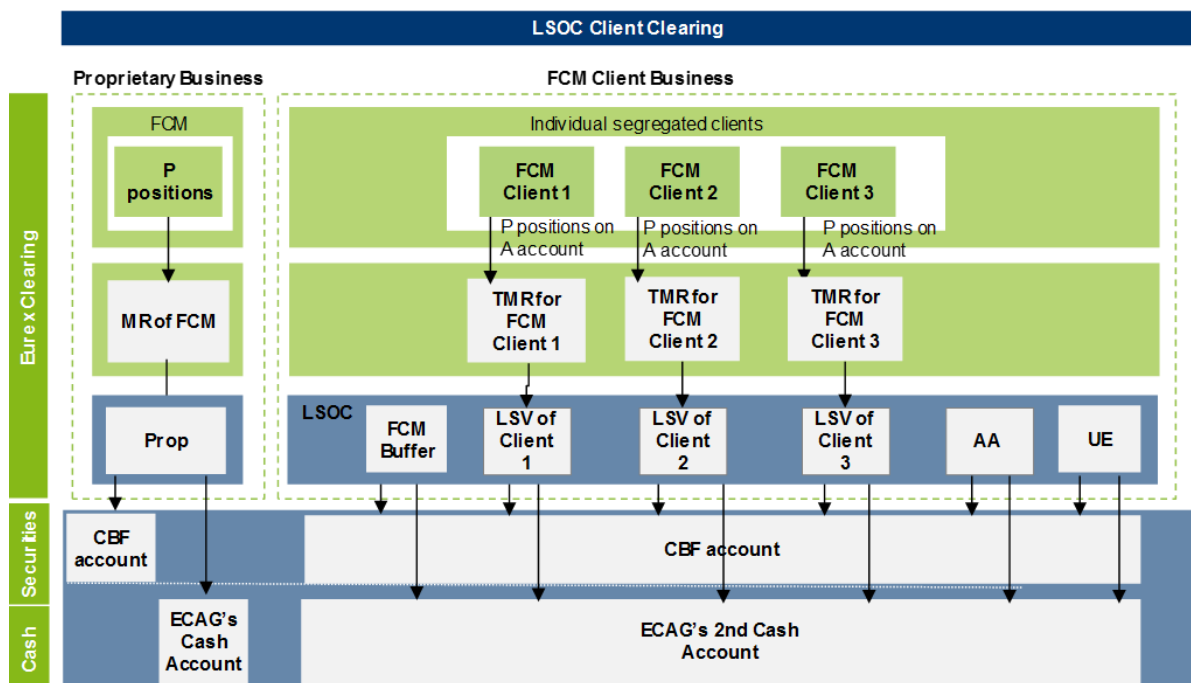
LSOC Client Clearing

Proprietary Business

FCM Client Business

Eurex Clearing

FCM

P positions

MR of FCM

Prop

Individual segregated clients

FCM Client 1

FCM Client 2

FCM Client 3

P positions on A account

P positions on A account

P positions on A account

TMR for FCM Client 1

TMR for FCM Client 2

TMR for FCM Client 3

LSOC

FCM Buffer

LSV of Client 1

LSV of Client 2

LSV of Client 3

AA

UE

Securities

CBF account

CBF account

Cash

ECAG's Cash Account

ECAG's 2nd Cash Account